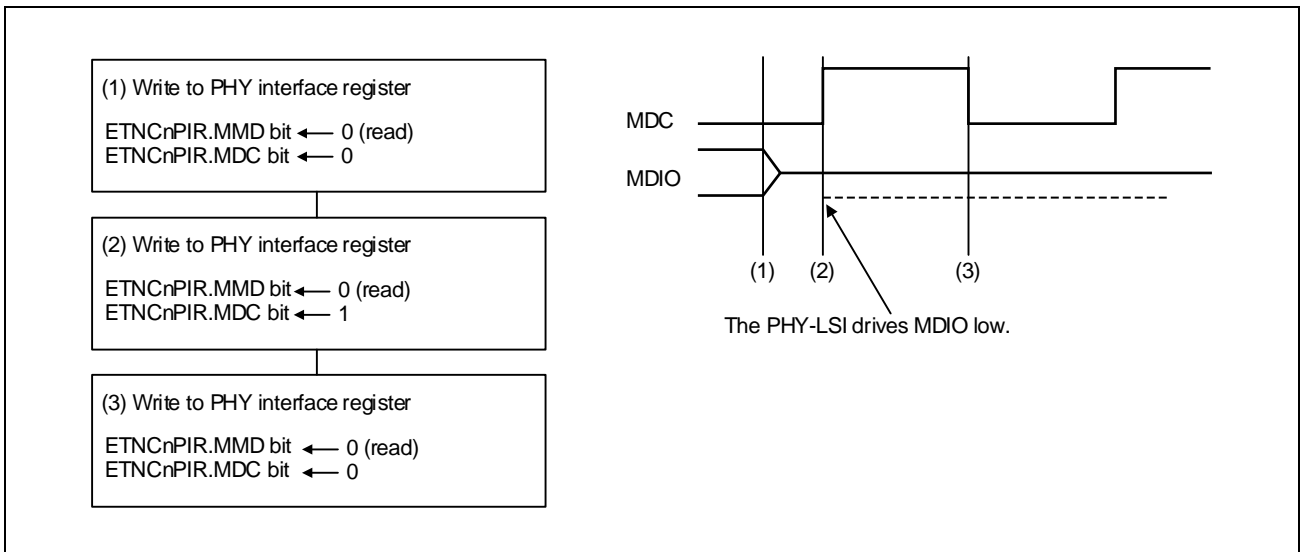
(1) Write to PHY interface register

ETNCnPIR.MMD bit ← 0 (read)
ETNCnPIR.MDC bit ← 0

(2) Write to PHY interface register

ETNCnPIR.MMD bit ← 0 (read)
ETNCnPIR.MDC bit ← 1

(3) Write to PHY interface register

ETNCnPIR.MMD bit ← 0 (read)
ETNCnPIR.MDC bit ← 0

MDC

MDIO

(1) (2) (3)

The PHY-LSI drives MDIO low.